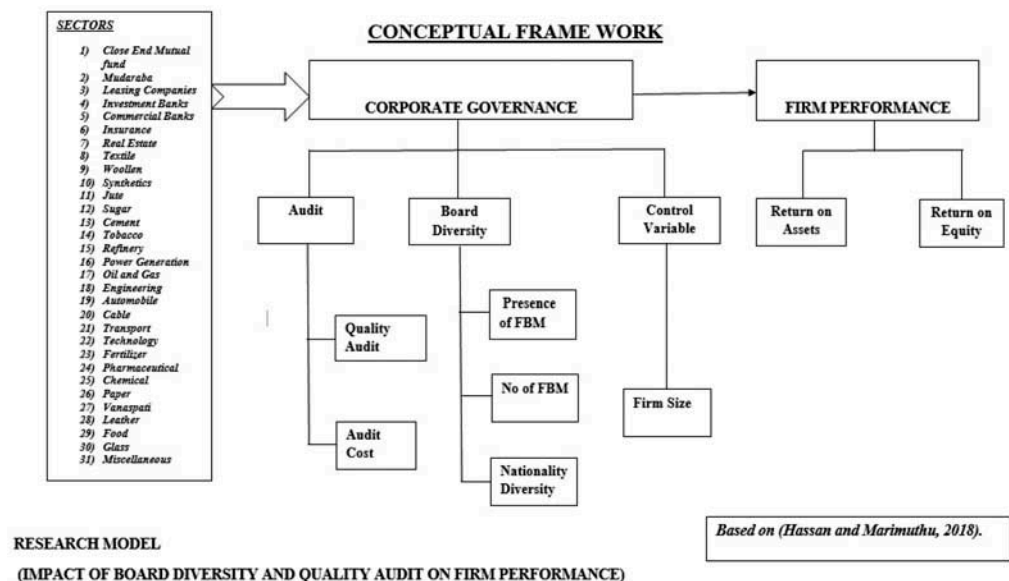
SECTORS

1) Close End Mutual fund
2) Mudaraba
3) Leasing Companies
4) Investment Banks
5) Commercial Banks
6) Insurance
7) Real Estate
8) Textile
9) Woollen
10) Synthetics
11) Jute
12) Sugar
13) Cement
14) Tobacco
15) Refinery
16) Power Generation
17) Oil and Gas
18) Engineering
19) Automobile
20) Cable
21) Transport
22) Technology
23) Fertilizer
24) Pharmaceutical
25) Chemical
26) Paper
27) Vanaspati
28) Leather
29) Food
30) Glass
31) Miscellaneous

CONCEPTUAL FRAME WORK

CORPORATE GOVERNANCE

FIRM PERFORMANCE

Audit

Board Diversity

Control Variable

Return on Assets

Return on Equity

Quality Audit

Audit Cost

Presence of FBM

No of FBM

Nationality Diversity

Firm Size

Based on (Hassan and Marimuthu, 2018).

RESEARCH MODEL

(IMPACT OF BOARD DIVERSITY AND QUALITY AUDIT ON FIRM PERFORMANCE)